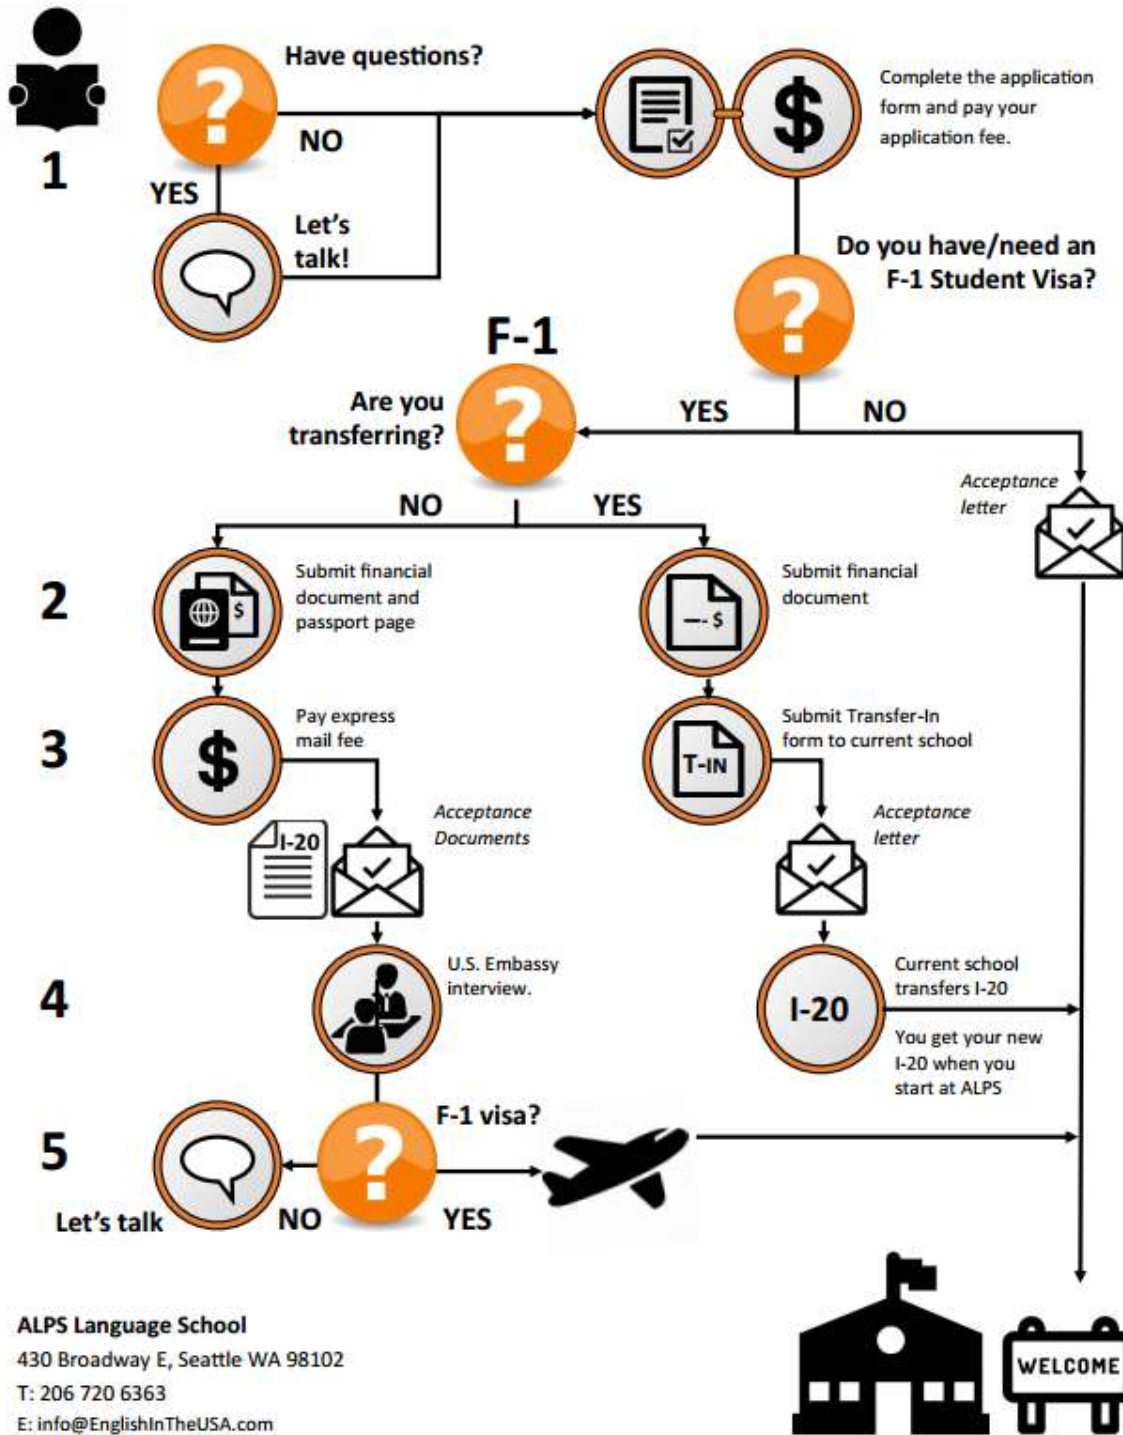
1

Have questions?

NO

YES

Let's talk!

Complete the application form and pay your application fee.

Do you have/need an F-1 Student Visa?

F-1

Are you transferring?

YES

NO

Acceptance letter

NO

YES

2

Submit financial document and passport page

Submit financial document

3

Pay express mail fee

Submit Transfer-In form to current school

T-IN

I-20

Acceptance Documents

Acceptance letter

4

U.S. Embassy interview.

I-20

Current school transfers I-20

You get your new I-20 when you start at ALPS

5

F-1 visa?

Let's talk

NO

YES

ALPS Language School
430 Broadway E, Seattle WA 98102
T: 206 720 6363
E: info@EnglishInTheUSA.com

WELCOME